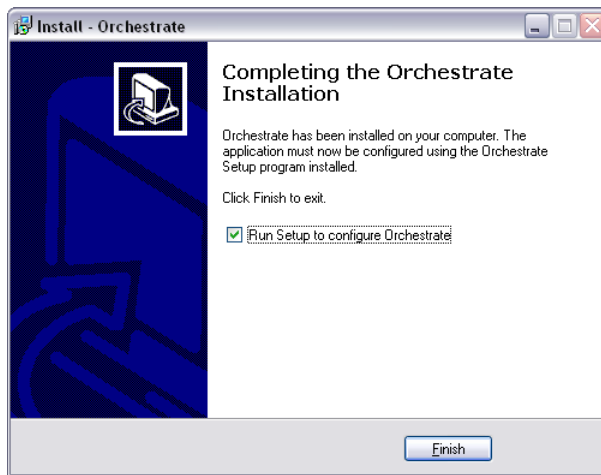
Install - Orchestrate

Completing the Orchestrate Installation

Orchestrate has been installed on your computer. The application must now be configured using the Orchestrate Setup program installed.

Click Finish to exit.

Run Setup to configure Orchestrate

Finish